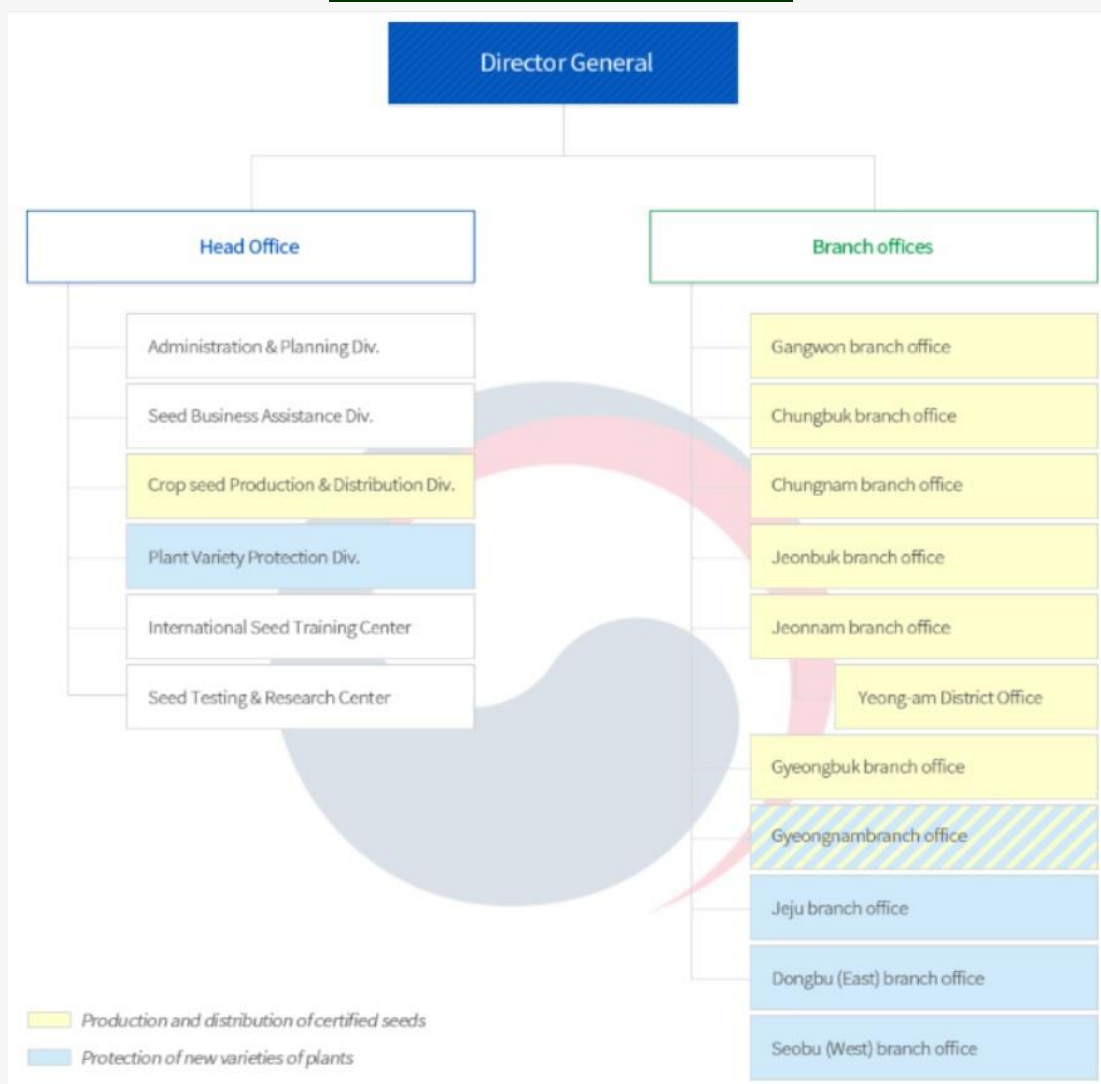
Director General

Head Office

Administration & Planning Div.

Seed Business Assistance Div.

Crop seed Production & Distribution Div.

Plant Variety Protection Div.

International Seed Training Center

Seed Testing & Research Center

Branch offices

Gangwon branch office

Chungbuk branch office

Chungnam branch office

Jeonbuk branch office

Jeonnam branch office

Yeong-am District Office

Gyeongbuk branch office

Gyeongnambranch office

Jeju branch office

Dongbu (East) branch office

Seobu (West) branch office

Production and distribution of certified seeds

Protection of new varieties of plants